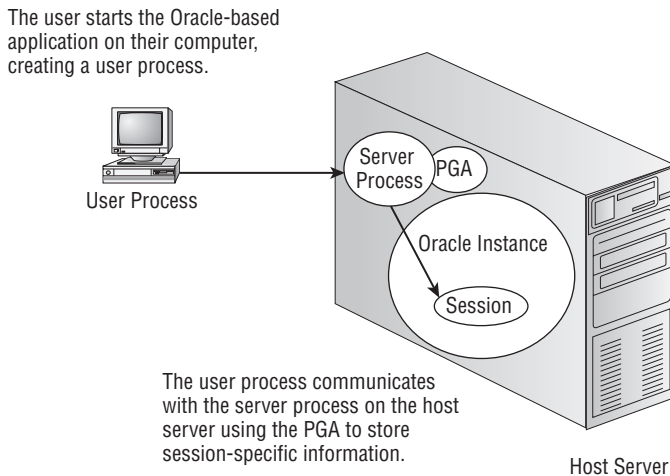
The user starts the Oracle-based application on their computer, creating a user process.

User Process

Server Process

PGA

Oracle Instance

Session

The user process communicates with the server process on the host server using the PGA to store session-specific information.

Host Server